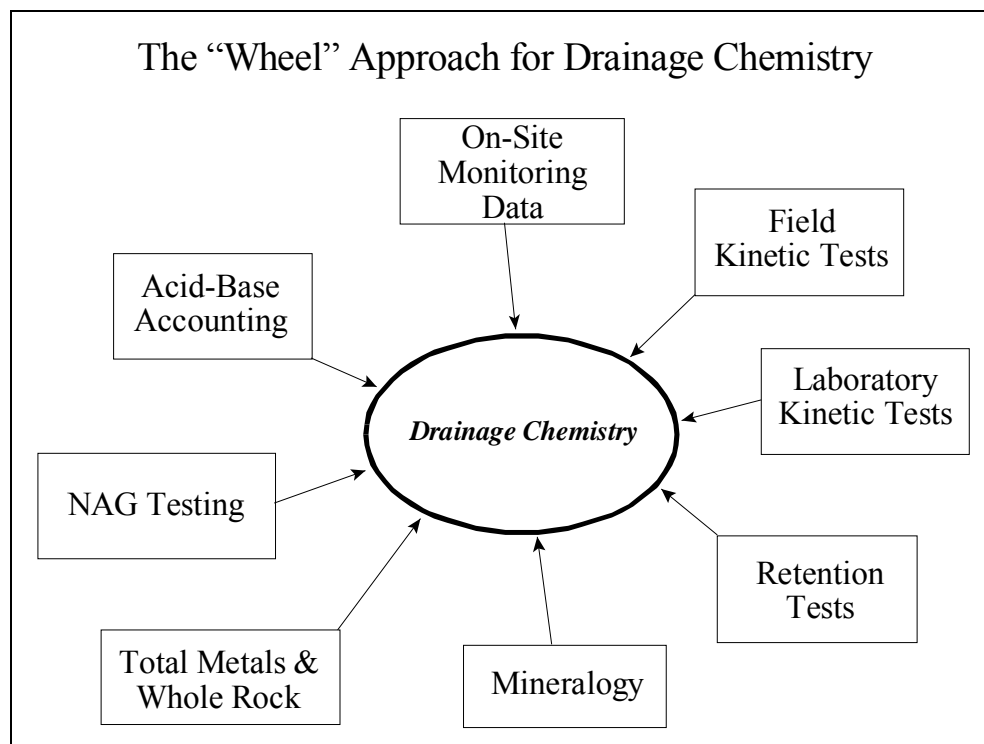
The "Wheel" Approach for Drainage Chemistry

On-Site Monitoring Data

Field Kinetic Tests

Acid-Base Accounting

Laboratory Kinetic Tests

*Drainage Chemistry*

NAG Testing

Retention Tests

Total Metals & Whole Rock

Mineralogy